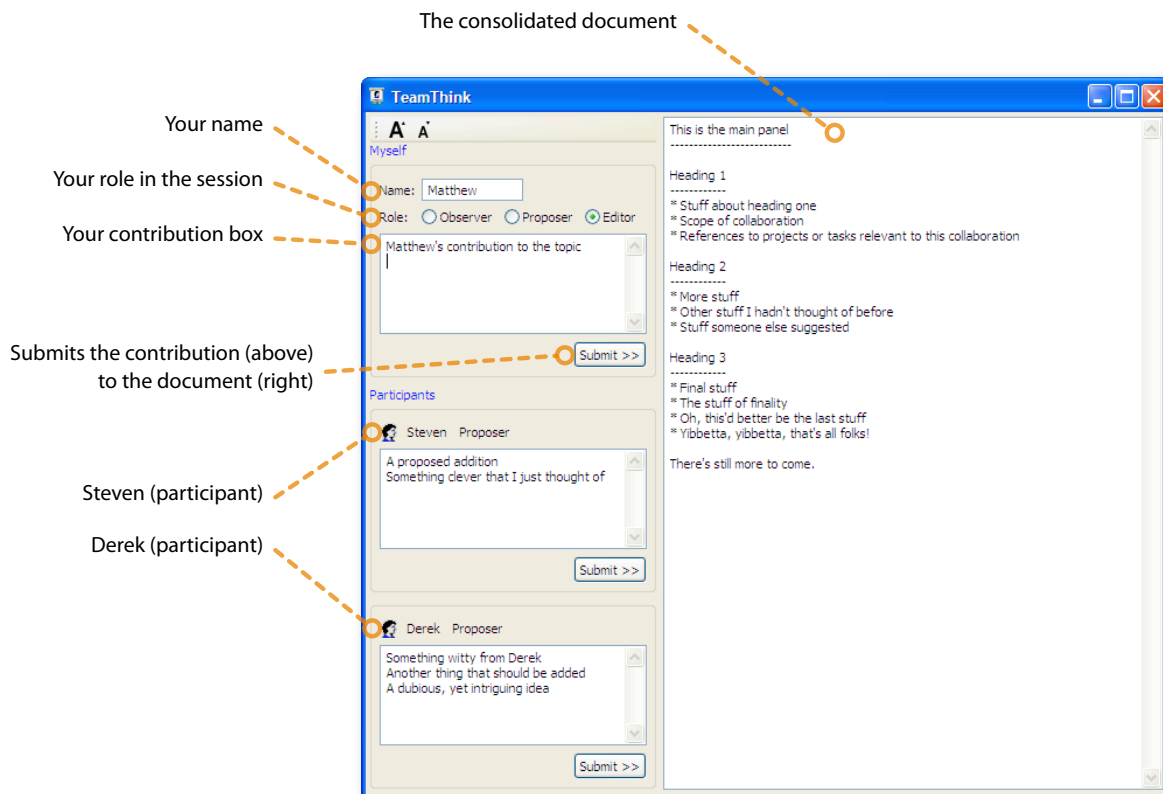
The consolidated document

TeamThink

A A

Myself

Your name

Your role in the session

Your contribution box

Name: Matthew

Role: Observer Proposer Editor

Matthew's contribution to the topic

Submits the contribution (above) to the document (right)

Submit >>

Participants

Steven Proposer

A proposed addition
Something clever that I just thought of

Steven (participant)

Submit >>

Derek (participant)

Derek Proposer

Something witty from Derek
Another thing that should be added
A dubious, yet intriguing idea

Submit >>

This is the main panel
--------------------------

Heading 1
------------
* Stuff about heading one
* Scope of collaboration
* References to projects or tasks relevant to this collaboration

Heading 2
------------
* More stuff
* Other stuff I hadn't thought of before
* Stuff someone else suggested

Heading 3
------------
* Final stuff
* The stuff of finality
* Oh, this'd better be the last stuff
* Yibbetta, yibbetta, that's all folks!

There's still more to come.